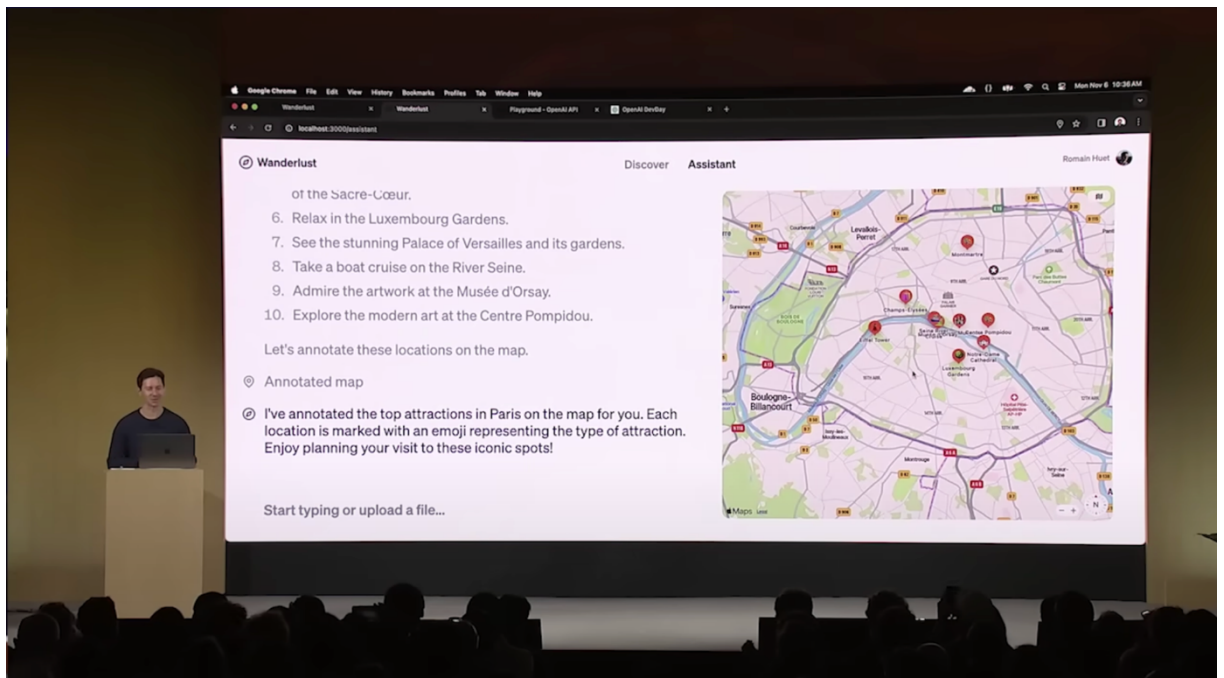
Google Chrome File Edit View History Bookmarks Profiles Tab Window Help

Mon Nov 6 10:36 AM

Wanderlust

Wanderlust

Playground - OpenAI API

OpenAI DevDay

localhost:3000/assistant

Wanderlust

Discover

Assistant

Romain Huet

of the Sacre-Cœur.

6. Relax in the Luxembourg Gardens.

7. See the stunning Palace of Versailles and its gardens.

8. Take a boat cruise on the River Seine.

9. Admire the artwork at the Musée d'Orsay.

10. Explore the modern art at the Centre Pompidou.

Let's annotate these locations on the map.

Annotated map

I've annotated the top attractions in Paris on the map for you. Each location is marked with an emoji representing the type of attraction. Enjoy planning your visit to these iconic spots!

Start typing or upload a file...

Levallois-Perret

Montmartre

Champs-Élysées

Centre Pompidou

Eiffel Tower

Notre-Dame Cathedral

Luxembourg Gardens

Boulogne-Billancourt

Maps